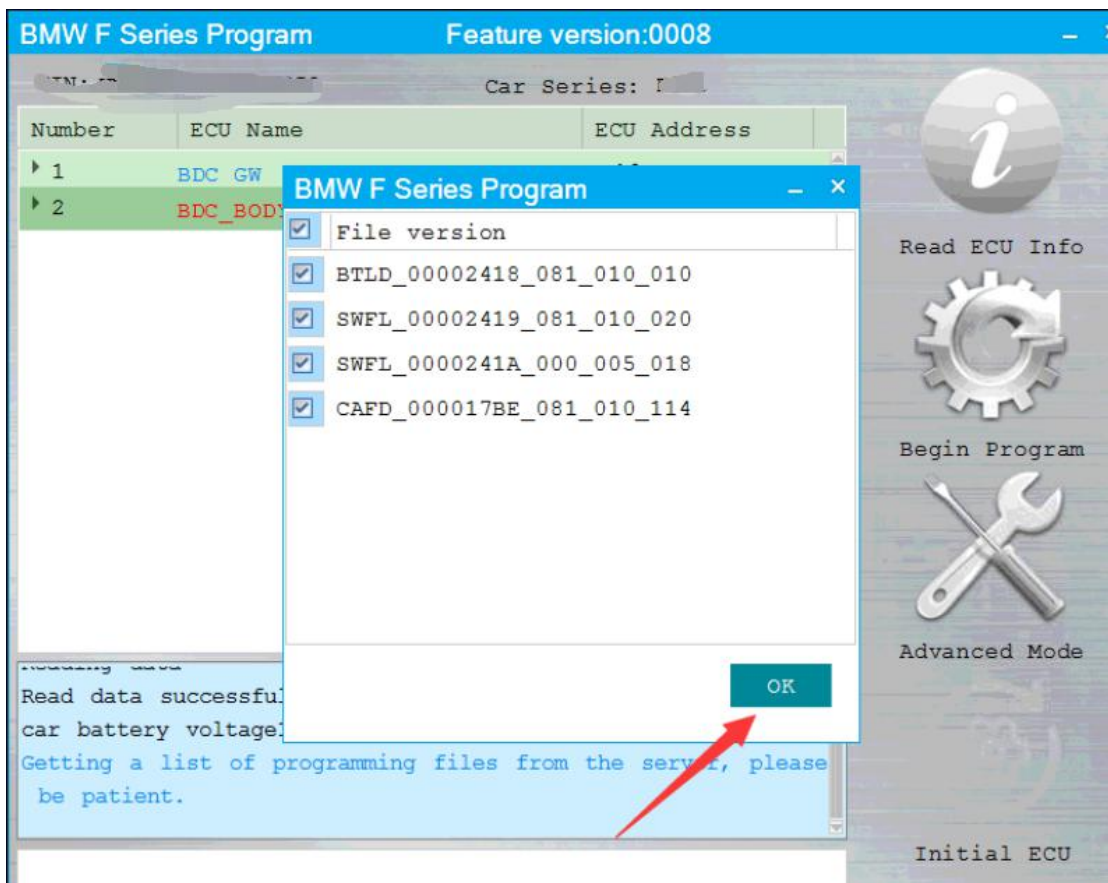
BMW F Series Program Feature version:0008

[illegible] Car Series: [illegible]

| Number | ECU Name | ECU Address |
|---|---|---|
| 1 | BDC GW | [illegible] |
| 2 | BDC_BOD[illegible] | |

BMW F Series Program

| | File version |
|---|---|
| ☑ | BTLD_00002418_081_010_010 |
| ☑ | SWFL_00002419_081_010_020 |
| ☑ | SWFL_0000241A_000_005_018 |
| ☑ | CAFD_000017BE_081_010_114 |

OK

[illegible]
Read data successful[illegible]
car battery voltage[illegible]
Getting a list of programming files from the ser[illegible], please be patient.

Read ECU Info

Begin Program

Advanced Mode

Initial ECU